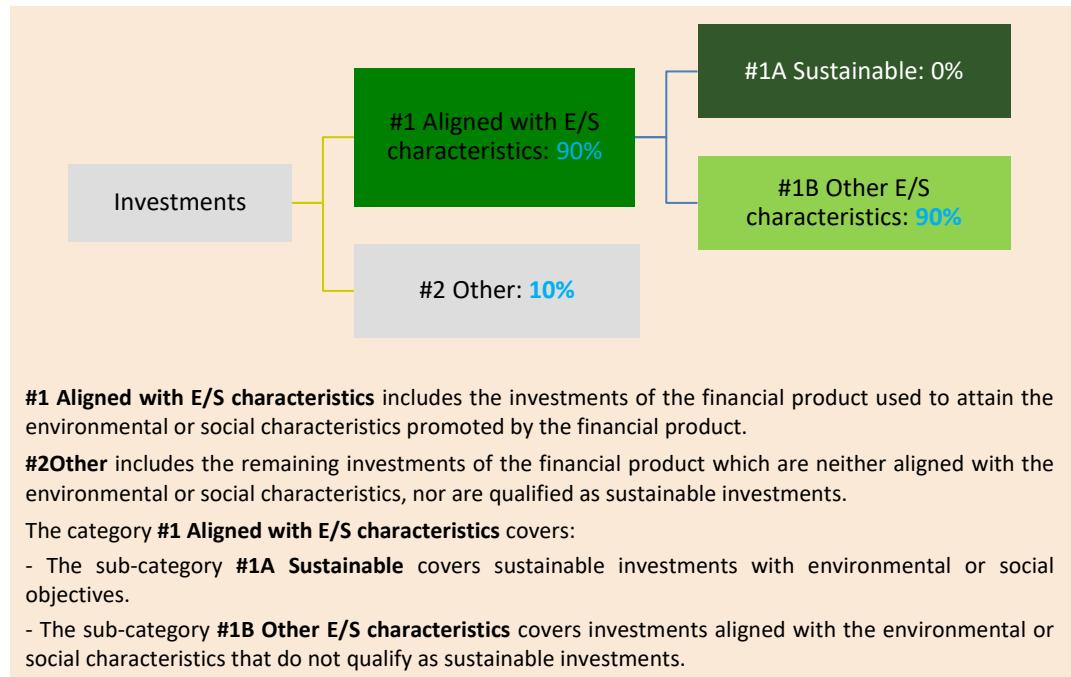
Investments

#1 Aligned with E/S characteristics: 90%

#1A Sustainable: 0%

#1B Other E/S characteristics: 90%

#2 Other: 10%

**#1 Aligned with E/S characteristics** includes the investments of the financial product used to attain the environmental or social characteristics promoted by the financial product.

**#2Other** includes the remaining investments of the financial product which are neither aligned with the environmental or social characteristics, nor are qualified as sustainable investments.

The category **#1 Aligned with E/S characteristics** covers:

- The sub-category **#1A Sustainable** covers sustainable investments with environmental or social objectives.

- The sub-category **#1B Other E/S characteristics** covers investments aligned with the environmental or social characteristics that do not qualify as sustainable investments.